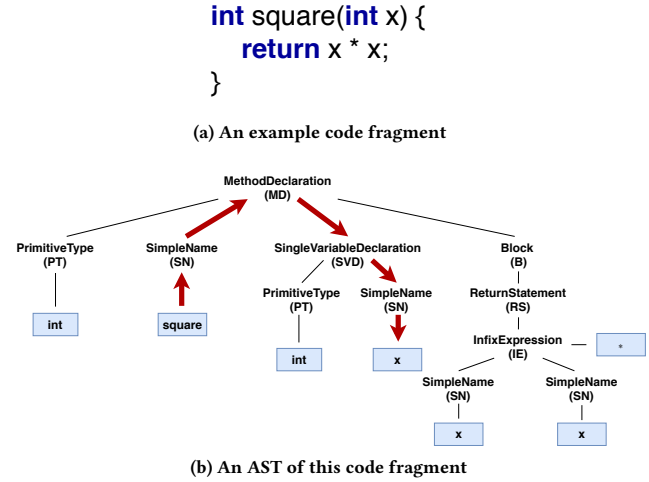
int square(int x) {
return x * x;
}

(a) An example code fragment

MethodDeclaration
(MD)

PrimitiveType
(PT)

int

SimpleName
(SN)

square

SingleVariableDeclaration
(SVD)

PrimitiveType
(PT)

int

SimpleName
(SN)

x

Block
(B)

ReturnStatement
(RS)

InfixExpression
(IE)

*

SimpleName
(SN)

x

SimpleName
(SN)

x

(b) An AST of this code fragment